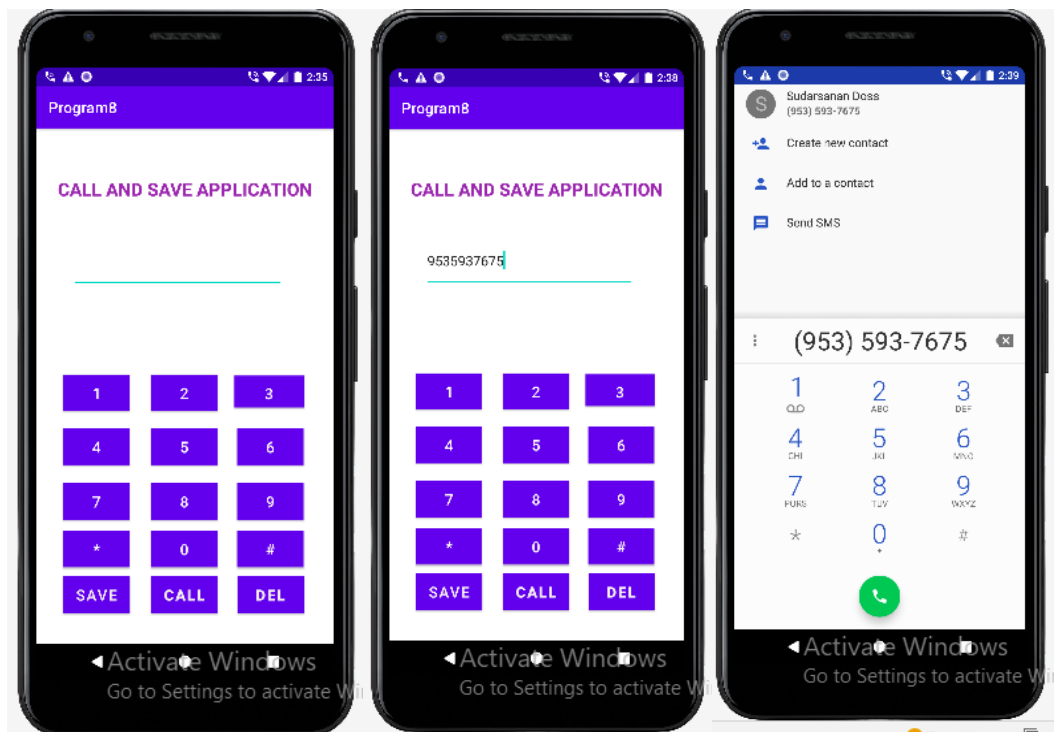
2:35

Program8

CALL AND SAVE APPLICATION

| 1 | 2 | 3 |
|---|---|---|
| 4 | 5 | 6 |
| 7 | 8 | 9 |
| * | 0 | # |
| SAVE | CALL | DEL |

Activate Windows
Go to Settings to activate Wi

2:38

Program8

CALL AND SAVE APPLICATION

9535937675

| 1 | 2 | 3 |
|---|---|---|
| 4 | 5 | 6 |
| 7 | 8 | 9 |
| * | 0 | # |
| SAVE | CALL | DEL |

Activate Windows
Go to Settings to activate Wi

2:39

S Sudarsanan Doss
(953) 593-7675

Create new contact

Add to a contact

Send SMS

(953) 593-7675

| 1 | 2 ABC | 3 DEF |
|---|---|---|
| 4 GHI | 5 JKL | 6 MNO |
| 7 PQRS | 8 TUV | 9 WXYZ |
| * | 0 + | # |

Activate Windows
Go to Settings to activate W